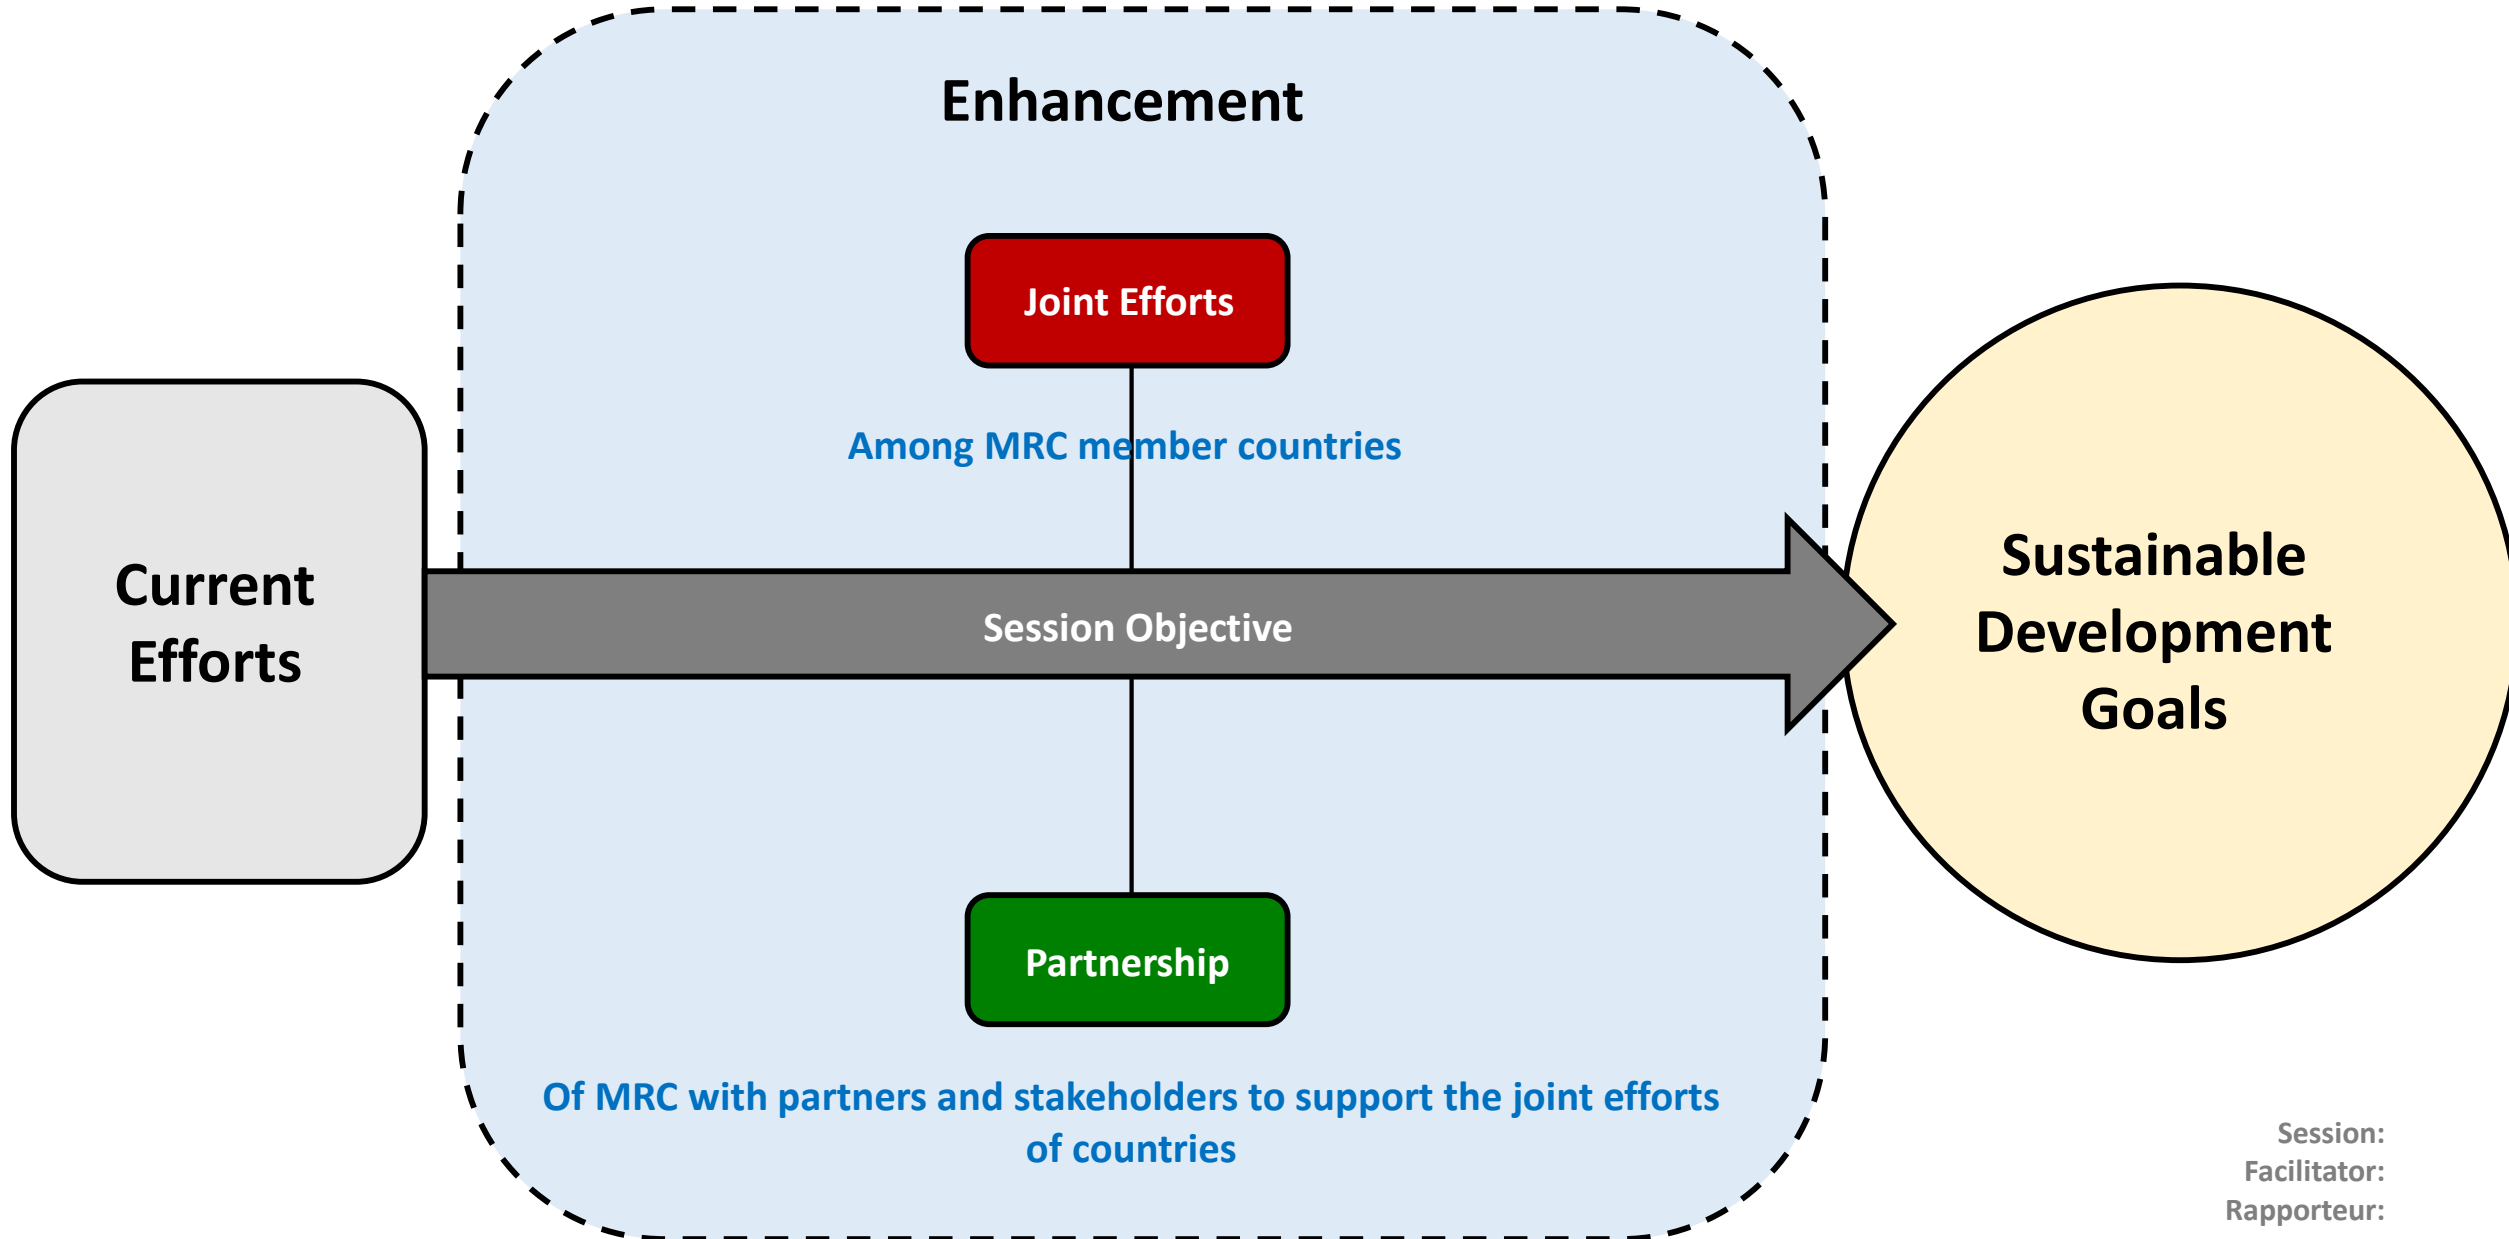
Enhancement

Joint Efforts

Among MRC member countries

Current Efforts

Session Objective

Sustainable Development Goals

Partnership

Of MRC with partners and stakeholders to support the joint efforts of countries

Session:
Facilitator:
Rapporteur: